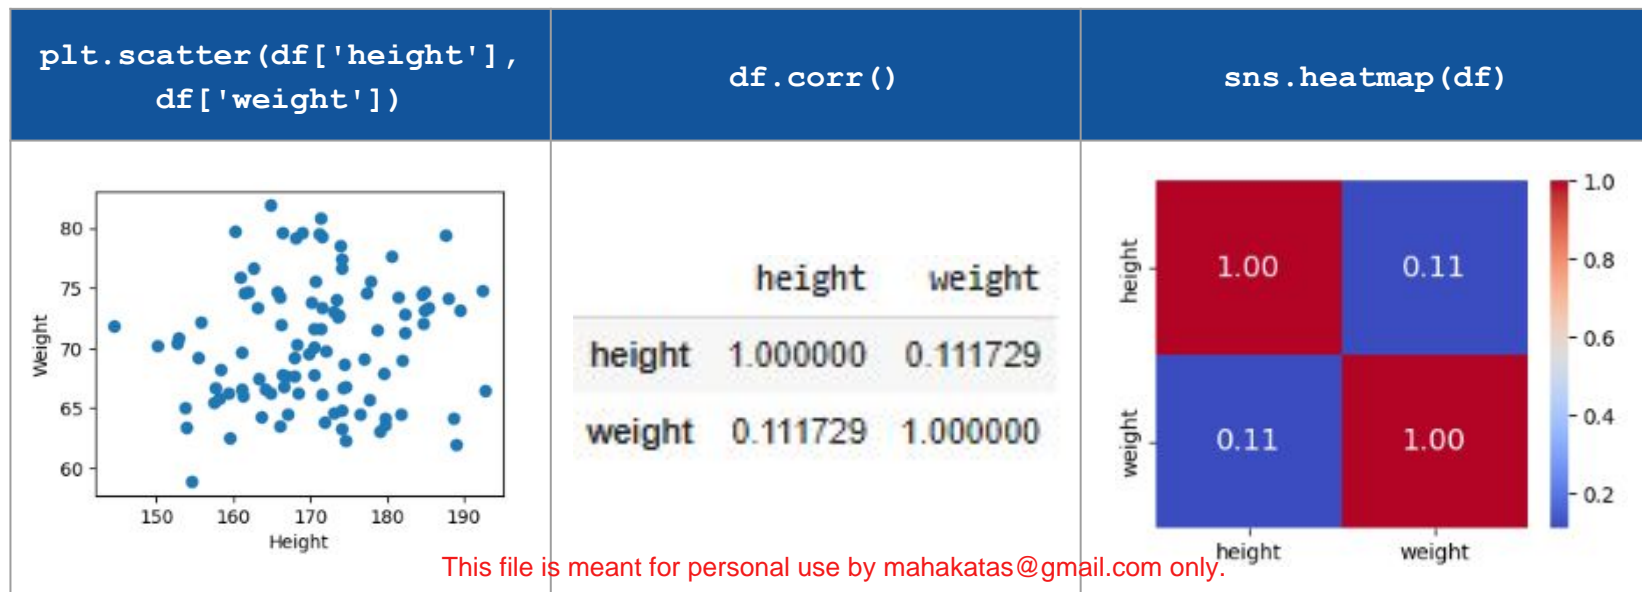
| plt.scatter(df['height'], df['weight']) | df.corr() | sns.heatmap(df) |
|---|---|---|
| | | |

80
75
70
65
60
Weight
150 160 170 180 190
Height

| | height | weight |
|---|---|---|
| height | 1.000000 | 0.111729 |
| weight | 0.111729 | 1.000000 |

height
weight
1.00
0.11
0.11
1.00
height
weight
1.0
0.8
0.6
0.4
0.2

This file is meant for personal use by mahakatas@gmail.com only.